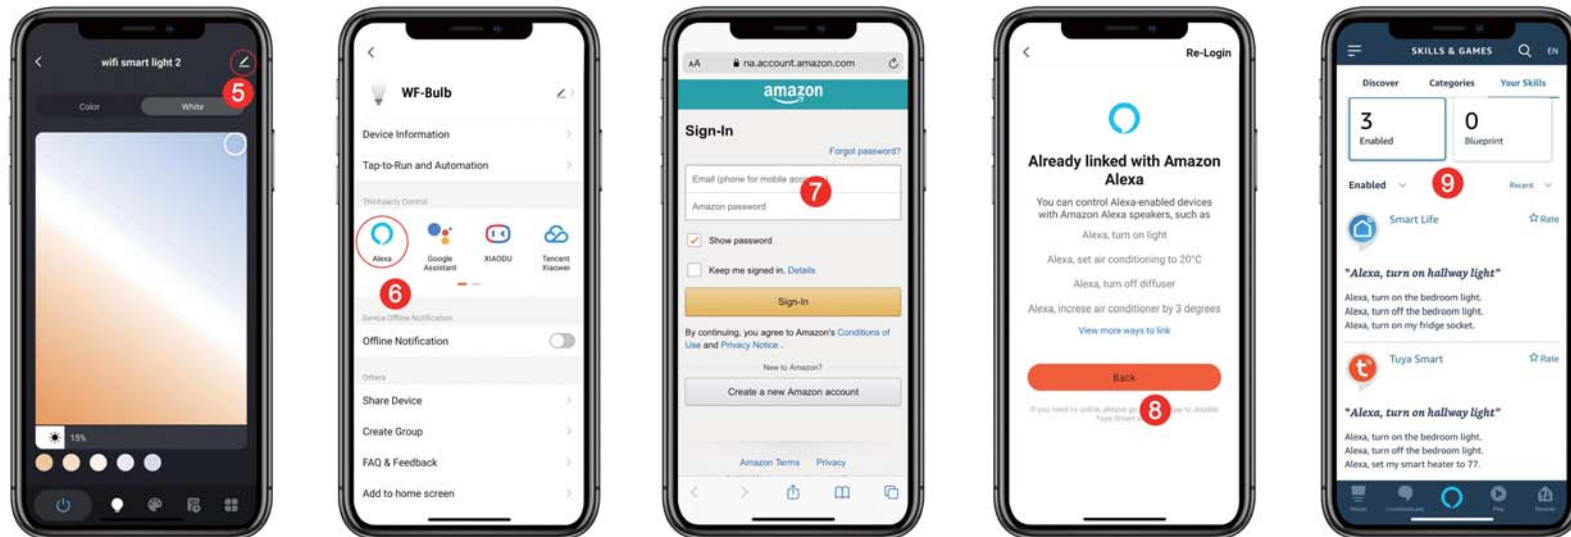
wifi smart light 2

5

Color White

15%

WF-Bulb

Device Information

Tap-to-Run and Automation

Third-party Control

Alexa Google Assistant XIAODU Tencent Xiaowei

6

Device Offline Notification

Offline Notification

Others

Share Device

Create Group

FAQ & Feedback

Add to home screen

AA na.account.amazon.com

amazon

Sign-In

Forgot password?

Email (phone for mobile acc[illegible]

7

Amazon password

Show password

Keep me signed in. Details

Sign-In

By continuing, you agree to Amazon's Conditions of Use and Privacy Notice .

New to Amazon?

Create a new Amazon account

Amazon Terms Privacy

Re-Login

Already linked with Amazon Alexa

You can control Alexa-enabled devices with Amazon Alexa speakers, such as

Alexa, turn on light

Alexa, set air conditioning to 20°C

Alexa, turn off diffuser

Alexa, increase air conditioner by 3 degrees

View more ways to link

Back

8

If you need to unlink, please go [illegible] Tuya Smart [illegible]

SKILLS & GAMES EN

Discover Categories Your Skills

3 Enabled

0 Blueprint

Enabled

9

Recent

Smart Life

Rate

"Alexa, turn on hallway light"

Alexa, turn on the bedroom light.
Alexa, turn off the bedroom light.
Alexa, turn on my fridge socket.

Tuya Smart

Rate

"Alexa, turn on hallway light"

Alexa, turn on the bedroom light.
Alexa, turn off the bedroom light.
Alexa, set my smart heater to 77.